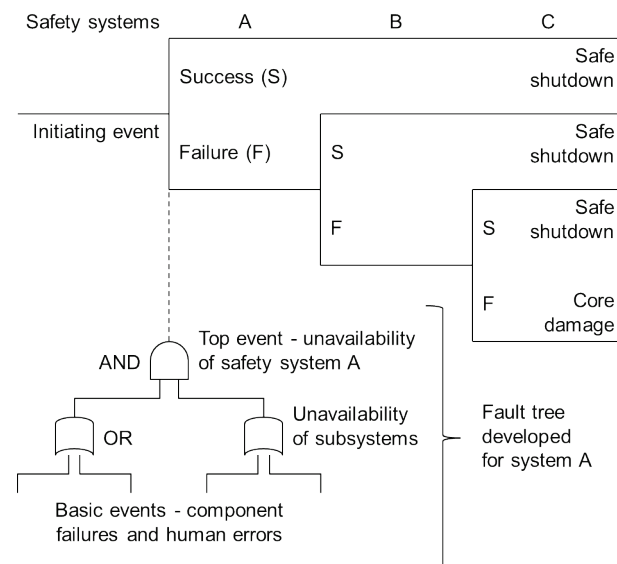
Safety systems A B C

Success (S)

Safe shutdown

Initiating event

Failure (F)

S

Safe shutdown

F

S

Safe shutdown

F

Core damage

AND

Top event - unavailability of safety system A

OR

Unavailability of subsystems

Fault tree developed for system A

Basic events - component failures and human errors